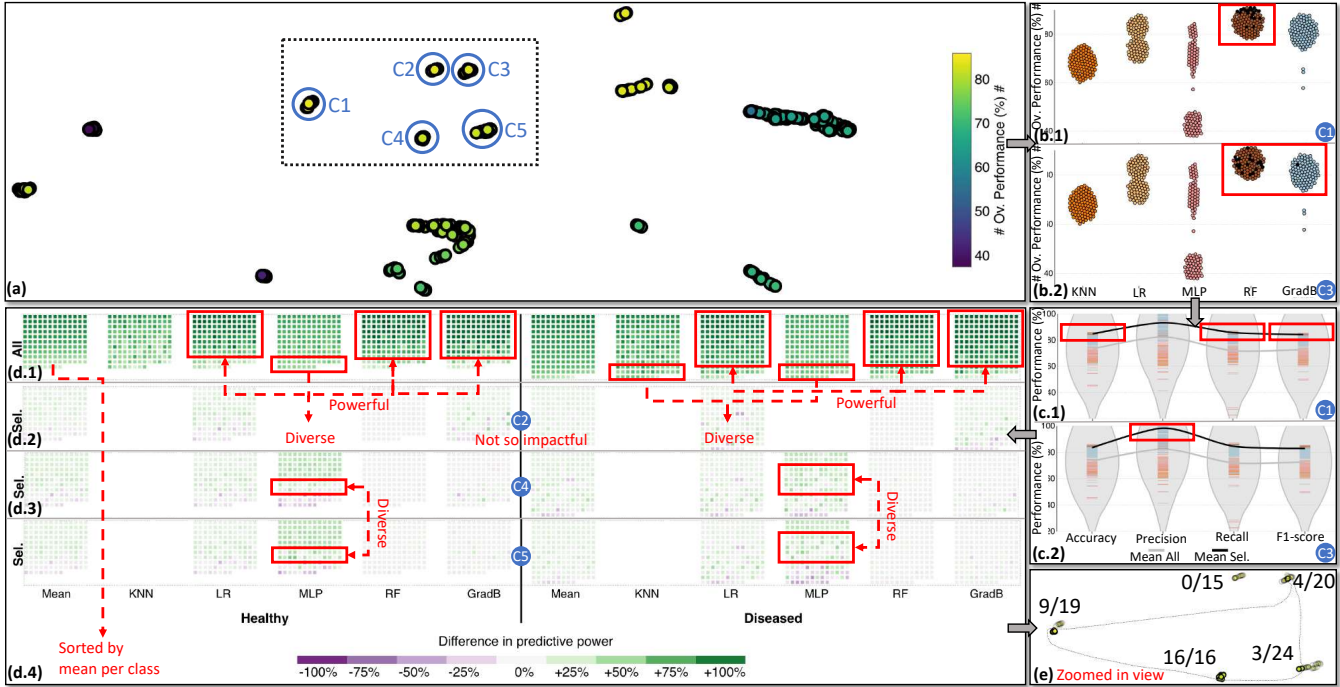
C2 C3
C1
C4 C5
(a)
80
70
60
50
40
# Ov. Performance (%) #

# Ov. Performance (%) #
80
60
40
(b.1)
C1
# Ov. Performance (%) #
(b.2)
KNN LR MLP RF GradB
C3

Performance (%)
(c.1)
C1
Performance (%)
100
(c.2)
Accuracy Precision Recall F1-score
Mean All Mean Sel.
C3

All
(d.1)
Sel.
(d.2)
Sel.
(d.3)
Sel.
(d.4)
Powerful
Powerful
Diverse
Diverse
Not so impactful
C2
C4
C5
Diverse
Diverse
Mean KNN LR MLP RF GradB Mean KNN LR MLP RF GradB
Healthy
Diseased
Sorted by mean per class
Difference in predictive power
-100% -75% -50% -25% 0% +25% +50% +75% +100%

0/15
4/20
9/19
16/16
3/24
(e) Zoomed in view